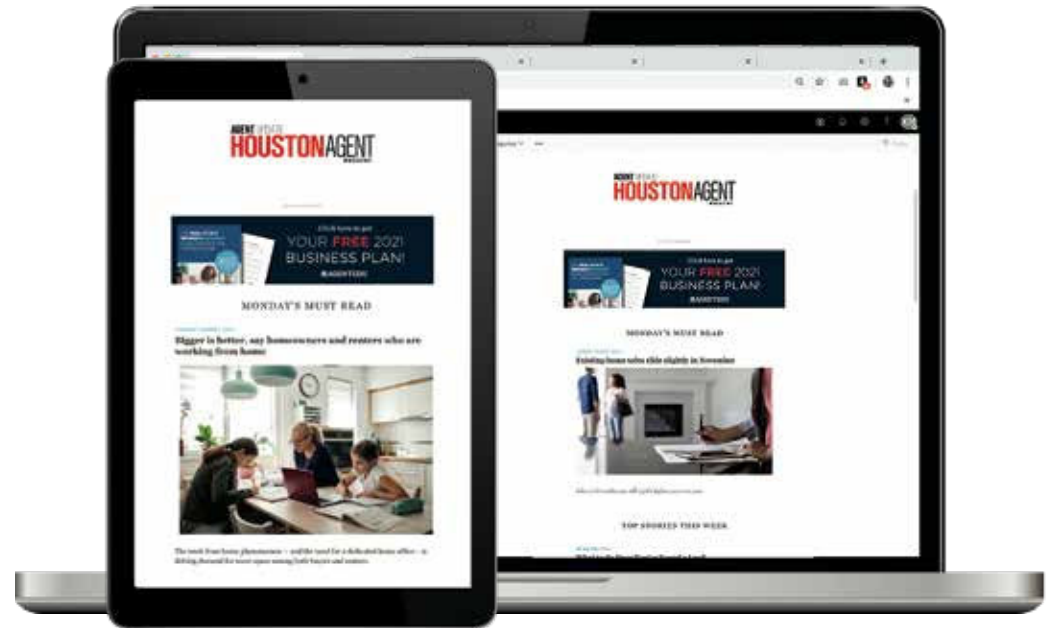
AGENT UPDATE
HOUSTON AGENT
MAGAZINE

Click here to get
YOUR FREE 2021
BUSINESS PLAN!

MONDAY'S MUST READ

Bigger is better, say homeowners and renters who are working from home

The work-from-home phenomenon — and the need for a dedicated home office — is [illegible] demand for more space among both buyers and renters.

AGENT UPDATE
HOUSTON AGENT
MAGAZINE

Click here to get
YOUR FREE 2021
BUSINESS PLAN!

MONDAY'S MUST READ

Existing home sales slide slightly in November

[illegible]

TOP STORIES THIS WEEK